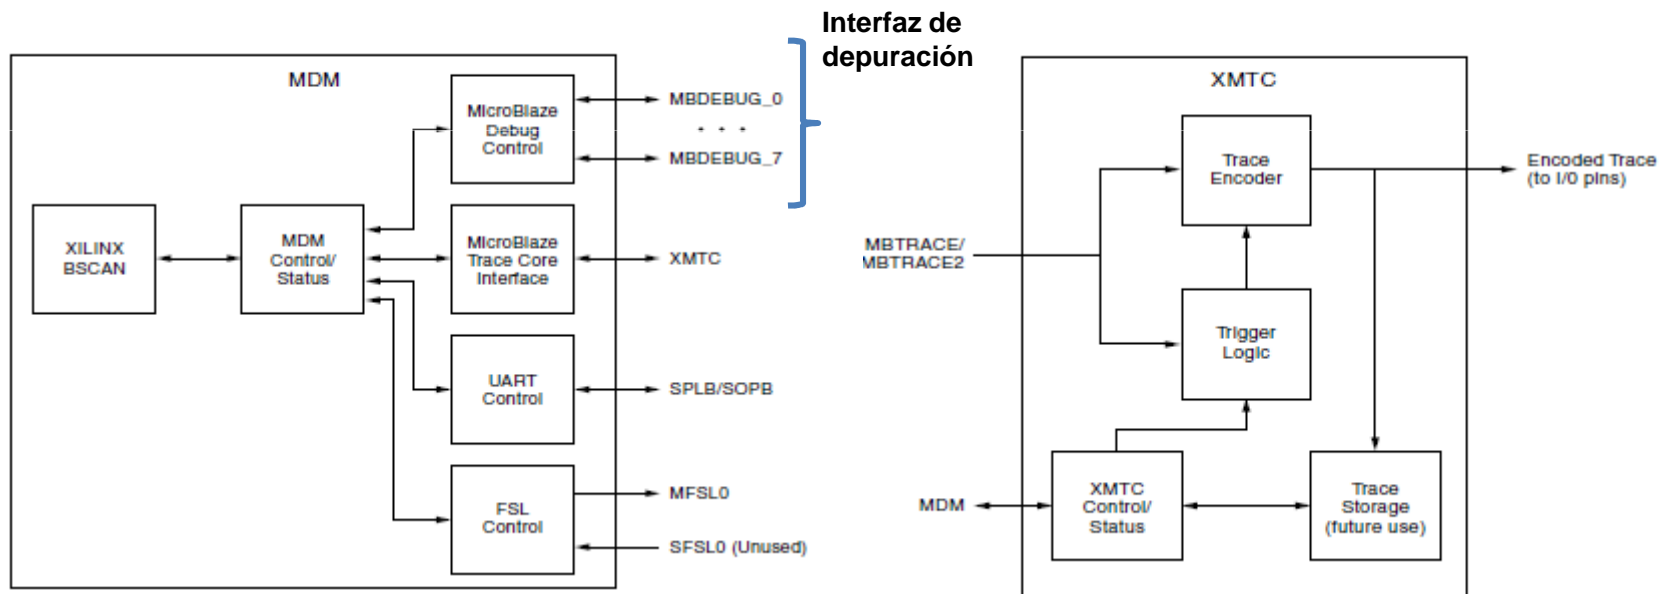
Interfaz de depuración

MDM

MicroBlaze Debug Control

MBDEBUG_0

. . .

MBDEBUG_7

XILINX BSCAN

MDM Control/ Status

MicroBlaze Trace Core Interface

XMTC

UART Control

SPLB/SOPB

FSL Control

MFSL0

SFSL0 (Unused)

XMTC

Trace Encoder

Encoded Trace (to I/0 pins)

MBTRACE/ MBTRACE2

Trigger Logic

MDM

XMTC Control/ Status

Trace Storage (future use)